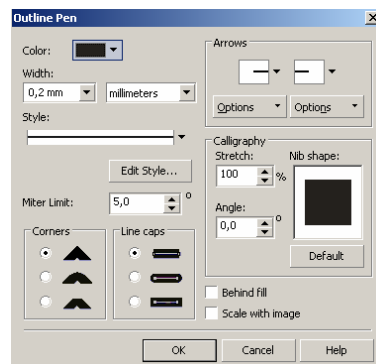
Outline Pen

×

Color:

Width:

0,2 mm

millimeters

Style:

Edit Style...

Miter Limit:

5,0

°

Corners

Line caps

Arrows

Options

Options

Calligraphy

Stretch:

100

%

Nib shape:

Angle:

0,0

°

Default

Behind fill

Scale with image

OK

Cancel

Help